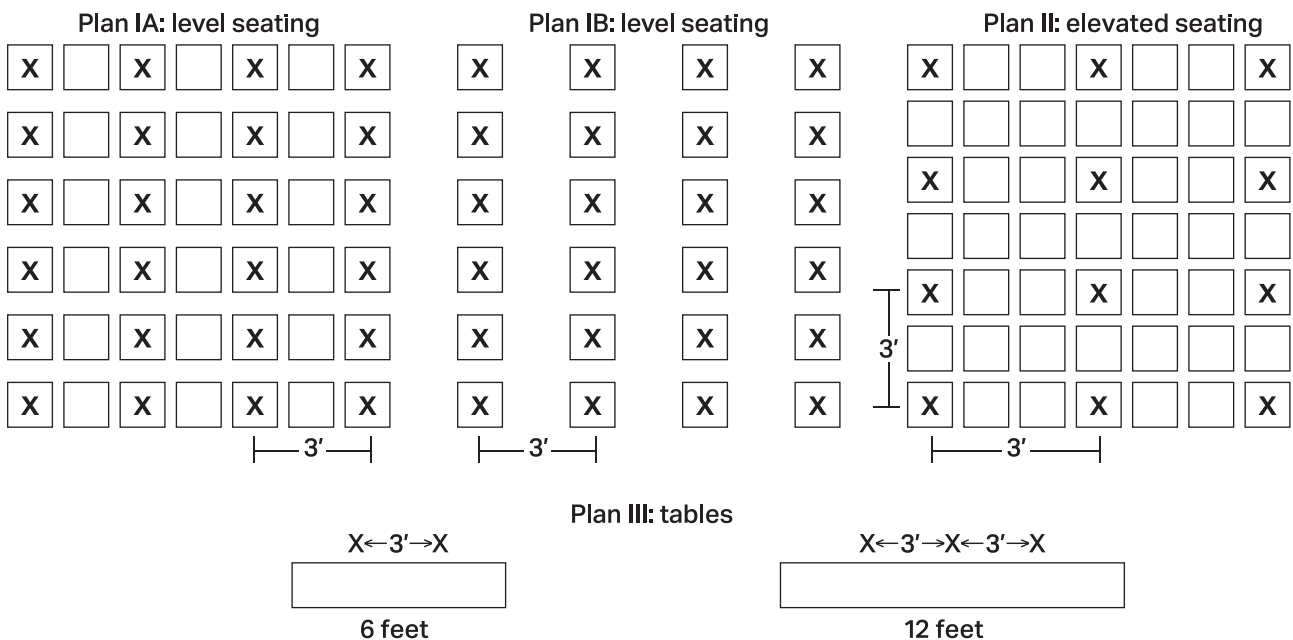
Plan IA: level seating

| X | | X | | X | | X |
|---|---|---|---|---|---|---|
| X | | X | | X | | X |
| X | | X | | X | | X |
| X | | X | | X | | X |
| X | | X | | X | | X |
| X | | X | | X | | X |

3′

Plan IB: level seating

| X | X | X | X |
|---|---|---|---|
| X | X | X | X |
| X | X | X | X |
| X | X | X | X |
| X | X | X | X |
| X | X | X | X |

3′

Plan II: elevated seating

| X | | | X | | | X |
|---|---|---|---|---|---|---|
| | | | | | | |
| X | | | X | | | X |
| | | | | | | |
| X | | | X | | | X |
| | | | | | | |
| X | | | X | | | X |

3′

3′

Plan III: tables

X←3′→X

6 feet

X←3′→X←3′→X

12 feet